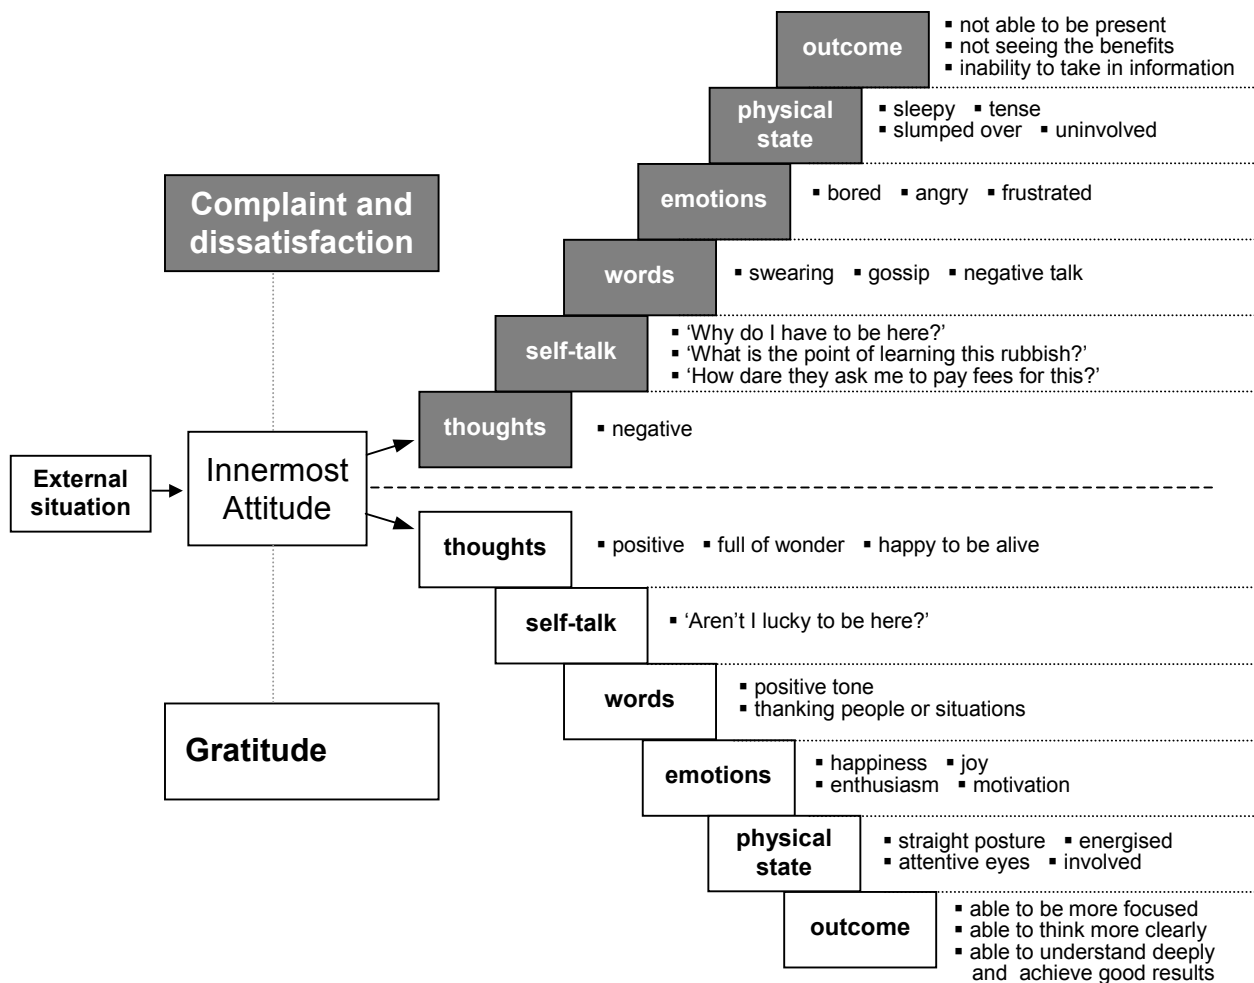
outcome
▪ not able to be present
▪ not seeing the benefits
▪ inability to take in information

physical state
▪ sleepy ▪ tense
▪ slumped over ▪ uninvolved

emotions
▪ bored ▪ angry ▪ frustrated

words
▪ swearing ▪ gossip ▪ negative talk

self-talk
▪ 'Why do I have to be here?'
▪ 'What is the point of learning this rubbish?'
▪ 'How dare they ask me to pay fees for this?'

thoughts
▪ negative

Complaint and dissatisfaction

External situation

Innermost Attitude

Gratitude

thoughts
▪ positive ▪ full of wonder ▪ happy to be alive

self-talk
▪ 'Aren't I lucky to be here?'

words
▪ positive tone
▪ thanking people or situations

emotions
▪ happiness ▪ joy
▪ enthusiasm ▪ motivation

physical state
▪ straight posture ▪ energised
▪ attentive eyes ▪ involved

outcome
▪ able to be more focused
▪ able to think more clearly
▪ able to understand deeply and achieve good results